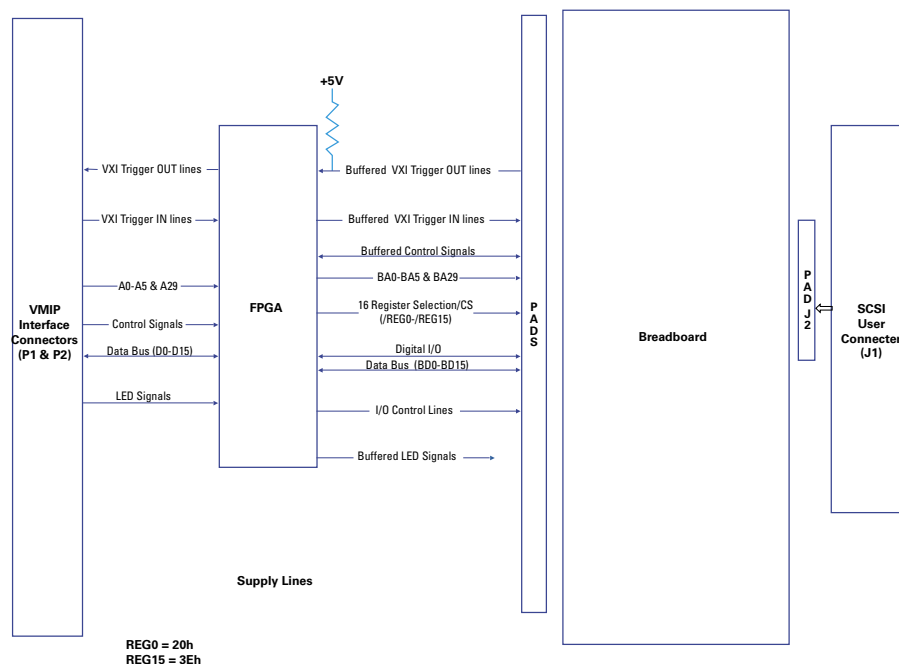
+5V

VXI Trigger OUT lines
VXI Trigger IN lines
A0-A5 & A29
VMIP Interface Connectors (P1 & P2)
Control Signals
Data Bus (D0-D15)
LED Signals

FPGA

Buffered VXI Trigger OUT lines
Buffered VXI Trigger IN lines
Buffered Control Signals
BA0-BA5 & BA29
16 Register Selection/CS (/REG0-/REG15)
Digital I/O
Data Bus (BD0-BD15)
I/O Control Lines
Buffered LED Signals

P A D S

Breadboard

P A D J 2

SCSI User Connecter (J1)

Supply Lines

REG0 = 20h
REG15 = 3Eh